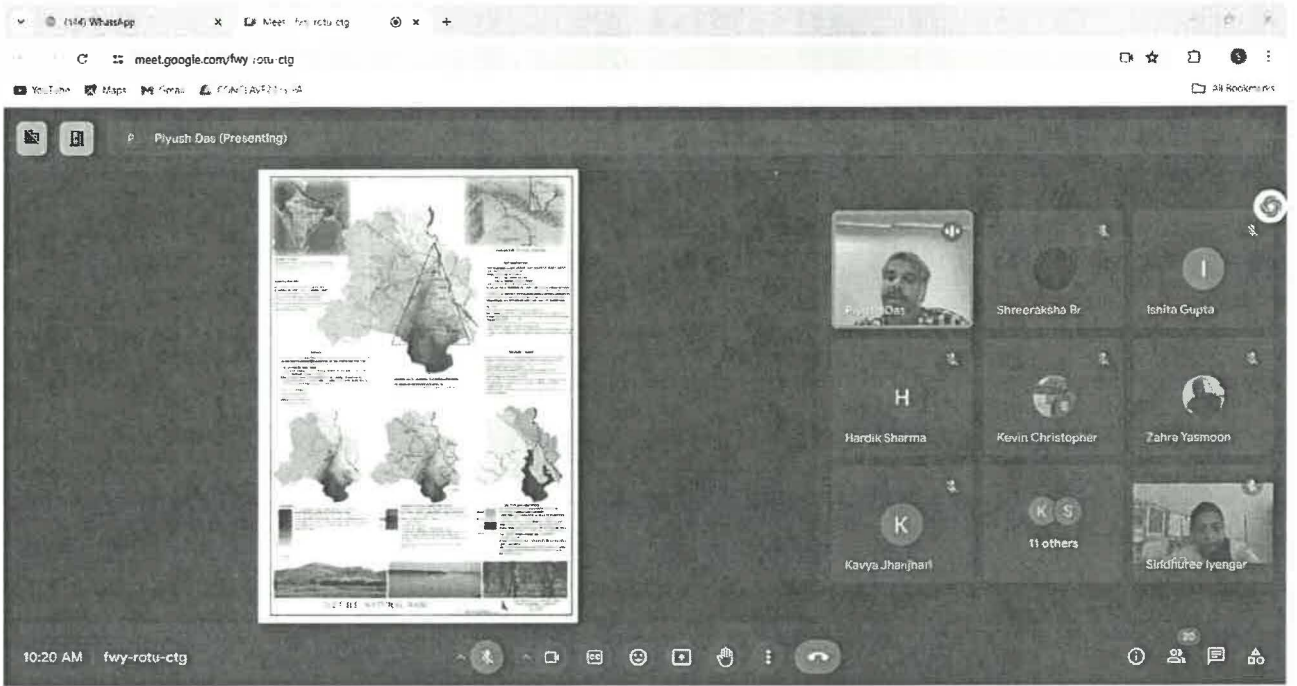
(144) WhatsApp
Meet - fwy-rotu-ctg
meet.google.com/fwy-rotu-ctg
YouTube Maps Gmail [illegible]
All Bookmarks
Piyush Das (Presenting)
Piyush Das
Shreeraksha Br
I
Ishita Gupta
H
Hardik Sharma
Kevin Christopher
Zahra Yasmoon
K
Kavya Jhanjhari
K S
11 others
Sindhuree Iyengar
10:20 AM fwy-rotu-ctg
20